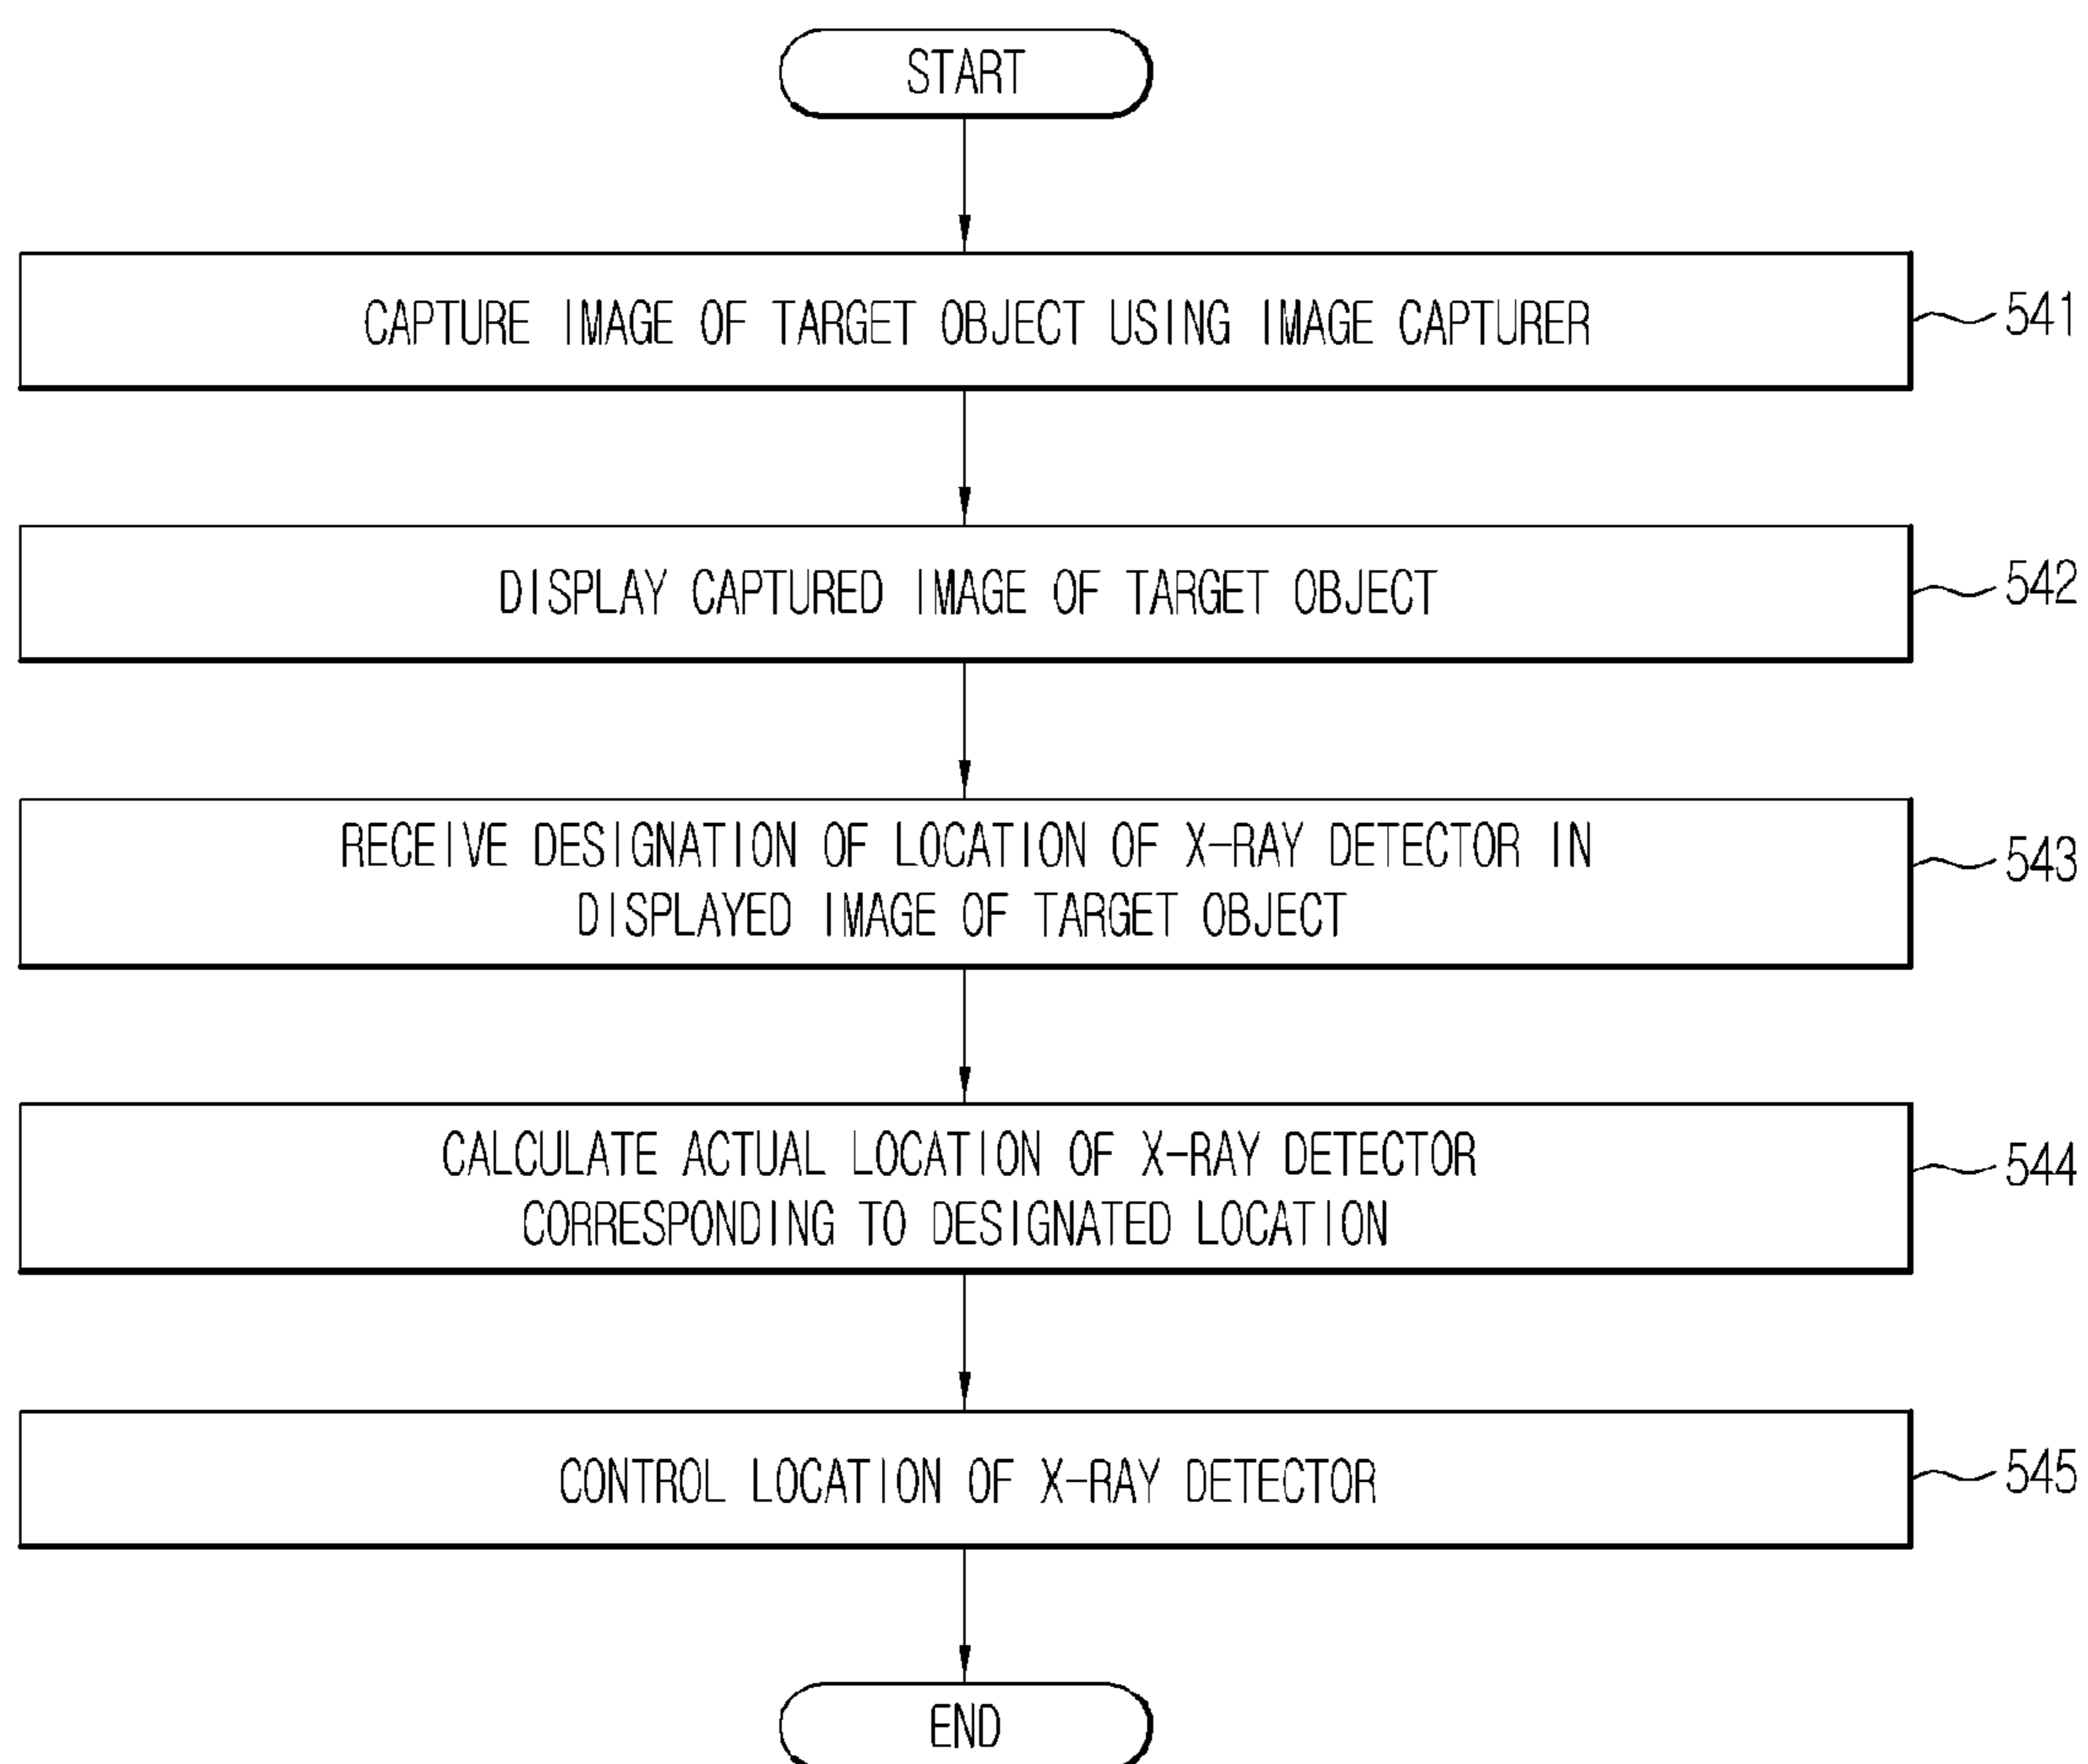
START

CAPTURE IMAGE OF TARGET OBJECT USING IMAGE CAPTURER

541

DISPLAY CAPTURED IMAGE OF TARGET OBJECT

542

RECEIVE DESIGNATION OF LOCATION OF X-RAY DETECTOR IN DISPLAYED IMAGE OF TARGET OBJECT

543

CALCULATE ACTUAL LOCATION OF X-RAY DETECTOR CORRESPONDING TO DESIGNATED LOCATION

544

CONTROL LOCATION OF X-RAY DETECTOR

545

END